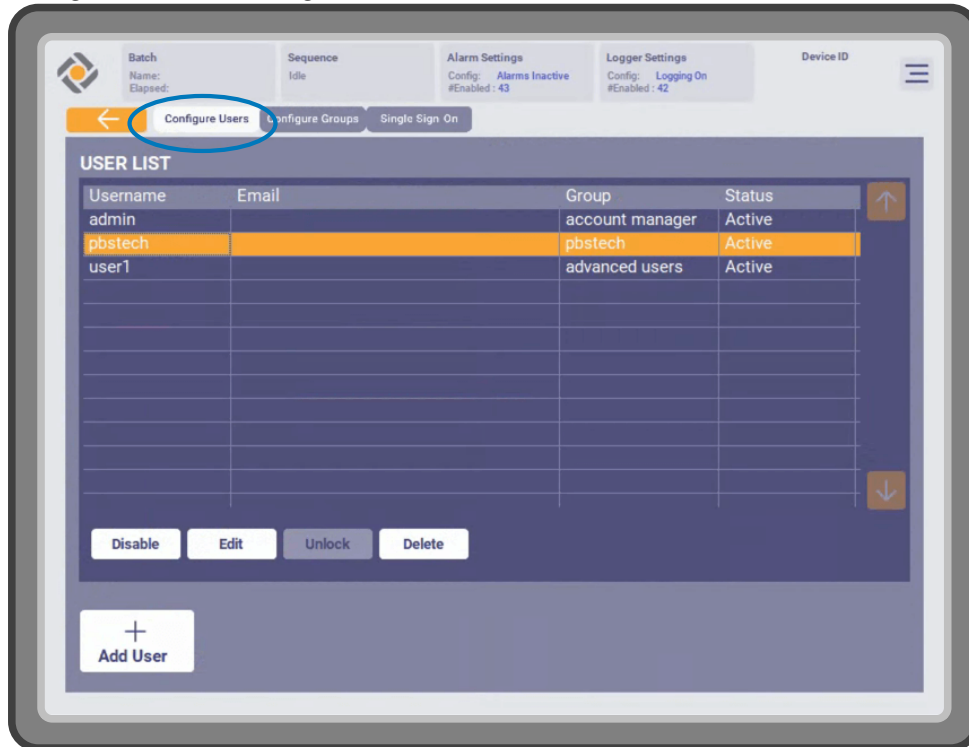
Batch
Name:
Elapsed:

Sequence
Idle

Alarm Settings
Config: Alarms Inactive
#Enabled : 43

Logger Settings
Config: Logging On
#Enabled : 42

Device ID

Configure Users | Configure Groups | Single Sign On

USER LIST

| Username | Email | Group | Status |
|---|---|---|---|
| admin | | account manager | Active |
| pbstech | | pbstech | Active |
| user1 | | advanced users | Active |

Disable Edit Unlock Delete

+
Add User